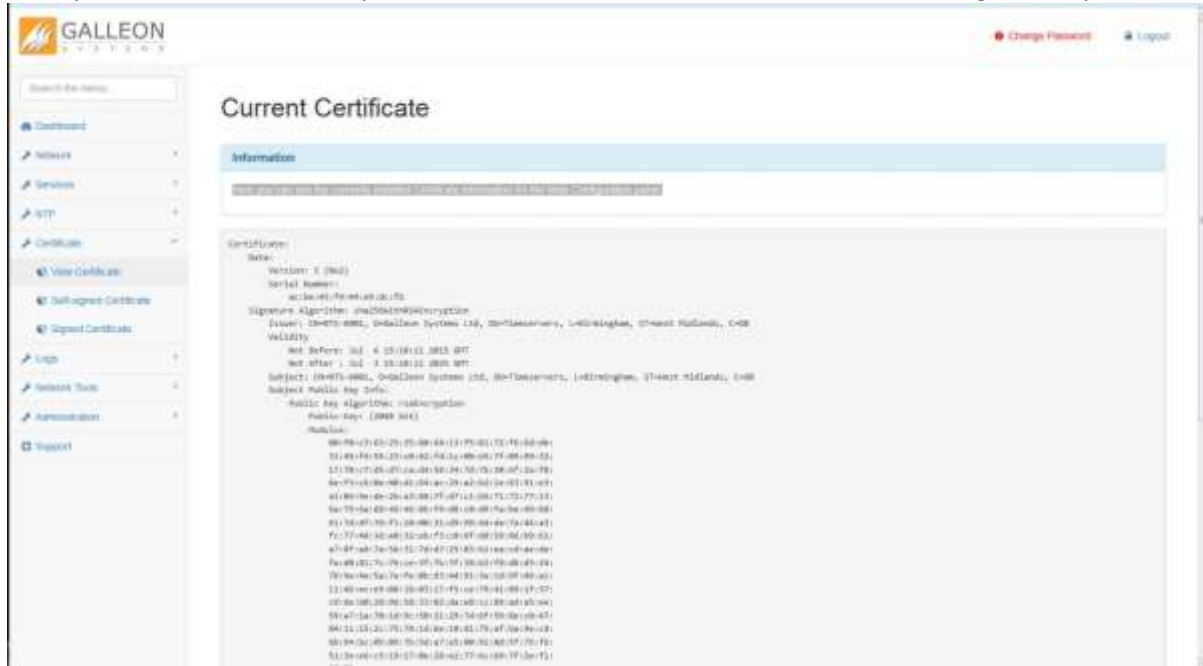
GALLEON
SYSTEMS

Change Password
Logout

Search the menu...

Dashboard
Network
Services
NTP
Certificate
View Certificate
Self-signed Certificate
Signed Certificate
Logs
Network Tools
Administration
Support

Current Certificate

Information

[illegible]

Certificate:
Data:
Version: 3 (0x2)
Serial Number:
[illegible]
Signature Algorithm: sha256WithRSAEncryption
Issuer: CN=NTS-6001, O=Galleon Systems Ltd, OU=Timeservers, L=Birmingham, ST=West Midlands, C=GB
Validity
Not Before: Jul 6 15:10:11 2015 GMT
Not After : Jul 3 15:10:11 2025 GMT
Subject: CN=NTS-6001, O=Galleon Systems Ltd, OU=Timeservers, L=Birmingham, ST=West Midlands, C=GB
Subject Public Key Info:
Public Key Algorithm: rsaEncryption
Public-Key: (2048 bit)
Modulus:
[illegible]